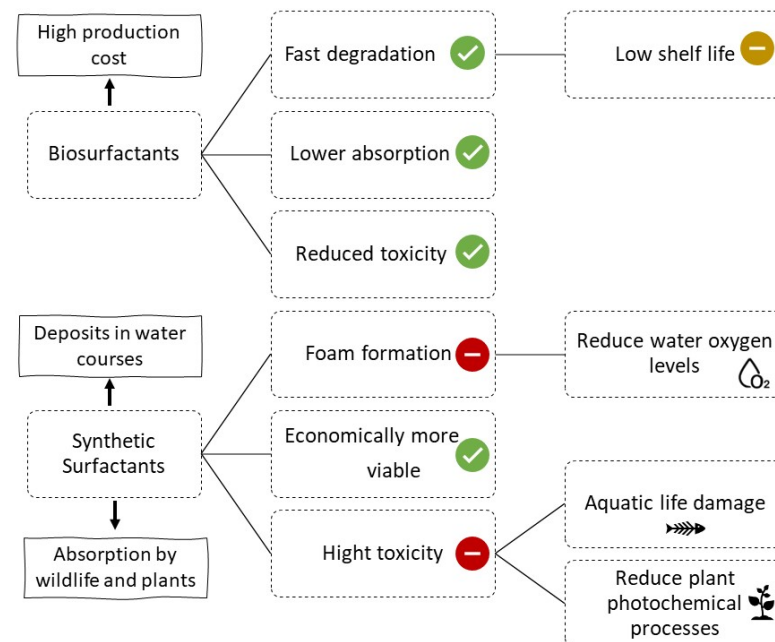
High production cost

Biosurfactants

Fast degradation

Low shelf life

Lower absorption

Reduced toxicity

Deposits in water courses

Synthetic Surfactants

Absorption by wildlife and plants

Foam formation

Reduce water oxygen levels

$O_2$

Economically more viable

Hight toxicity

Aquatic life damage

Reduce plant photochemical processes